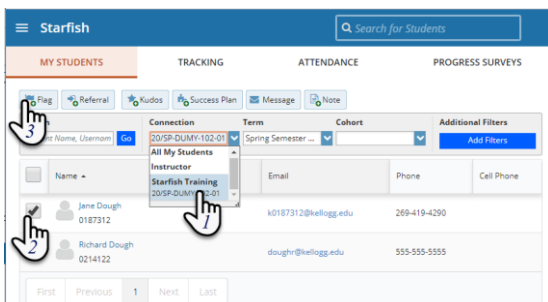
Starfish

Search for Students

MY STUDENTS TRACKING ATTENDANCE PROGRESS SURVEYS

Flag Referral Kudos Success Plan Message Note

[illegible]h

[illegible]rst Name, Usernam Go

Connection

20/SP-DUMY-102-01

All My Students

Instructor

Starfish Training

20/SP-DUMY-102-01

Term

Spring Semester ...

Cohort

Additional Filters

Add Filters

Name

Email

Phone

Cell Phone

Jane Dough
0187312

k0187312@kellogg.edu

269-419-4290

Richard Dough
0214122

doughr@kellogg.edu

555-555-5555

First Previous 1 Next Last

3

2

1